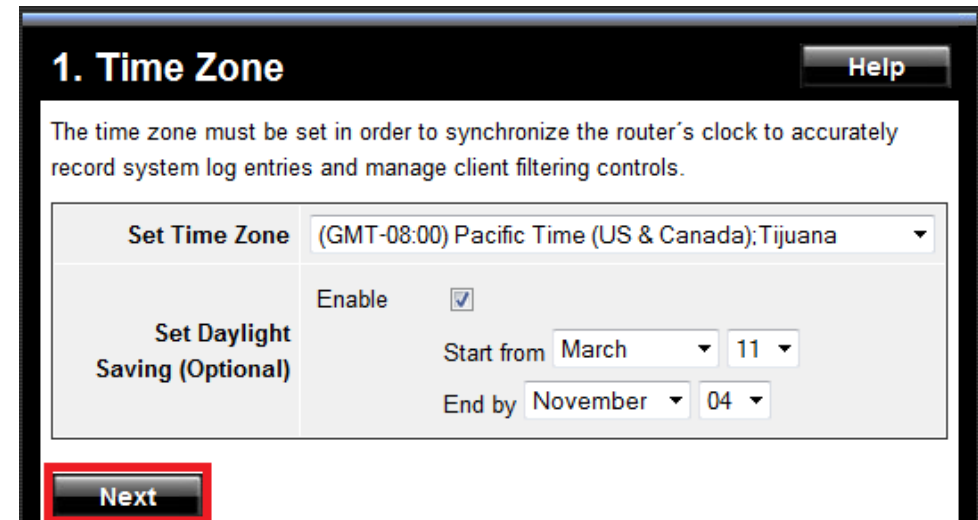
1. Time Zone

Help

The time zone must be set in order to synchronize the router´s clock to accurately record system log entries and manage client filtering controls.

| Set Time Zone | (GMT-08:00) Pacific Time (US & Canada);Tijuana |
|---|---|
| Set Daylight Saving (Optional) | Enable ☑ Start from March 11 End by November 04 |

Next